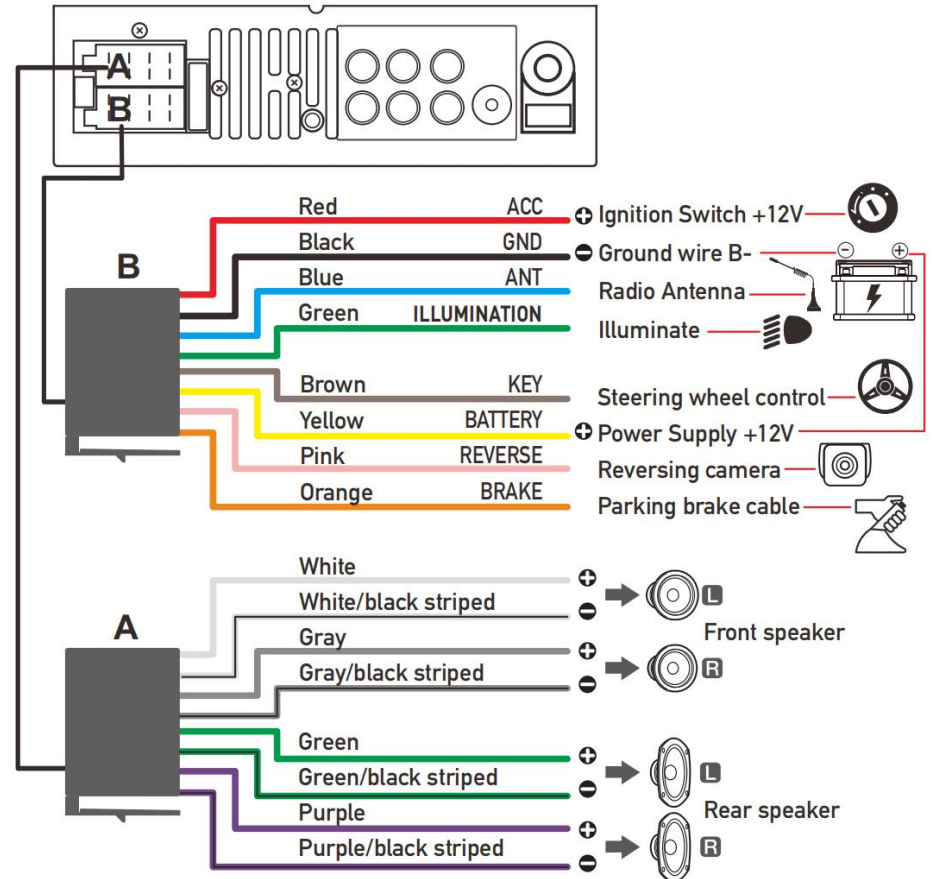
A
B

B

Red ACC
Black GND
Blue ANT
Green ILLUMINATION
Brown KEY
Yellow BATTERY
Pink REVERSE
Orange BRAKE

+ Ignition Switch +12V
− Ground wire B-
− +
Radio Antenna
Illuminate
Steering wheel control
+ Power Supply +12V
Reversing camera
Parking brake cable

A

White
White/black striped
Gray
Gray/black striped
Green
Green/black striped
Purple
Purple/black striped

+
−
L
+
−
R
Front speaker
+
−
L
+
−
R
Rear speaker